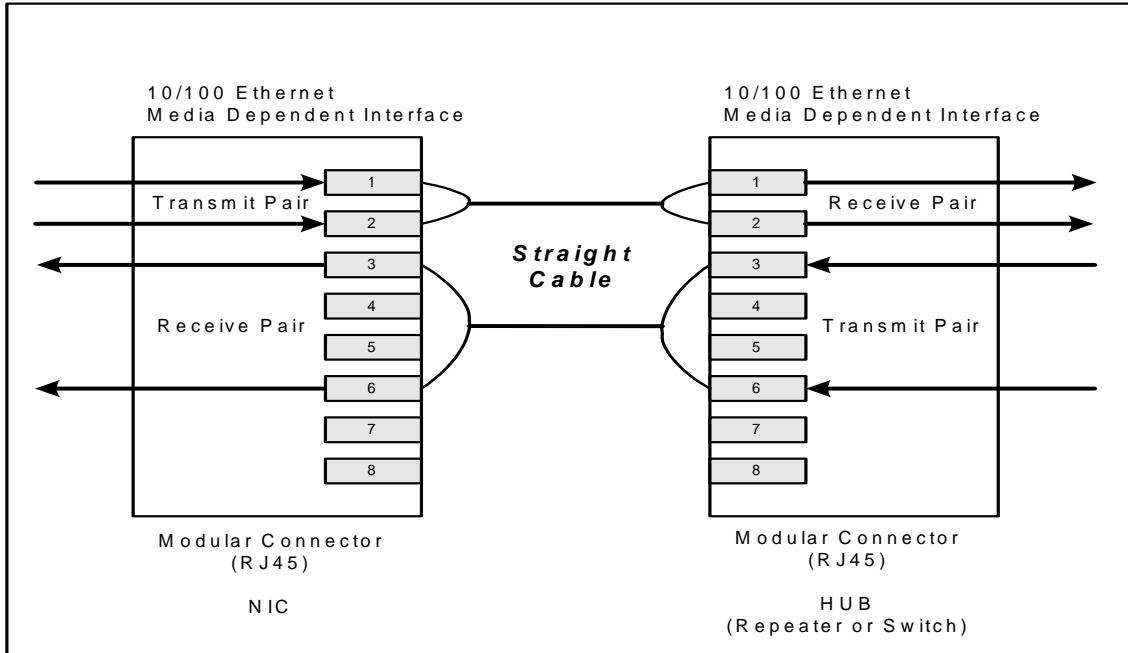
10/100 Ethernet
Media Dependent Interface

Transmit Pair

1
2
3
4
5
6
7
8

Receive Pair

Modular Connector
(RJ45)

NIC

Straight
Cable

10/100 Ethernet
Media Dependent Interface

Receive Pair

1
2
3
4
5
6
7
8

Transmit Pair

Modular Connector
(RJ45)

HUB
(Repeater or Switch)